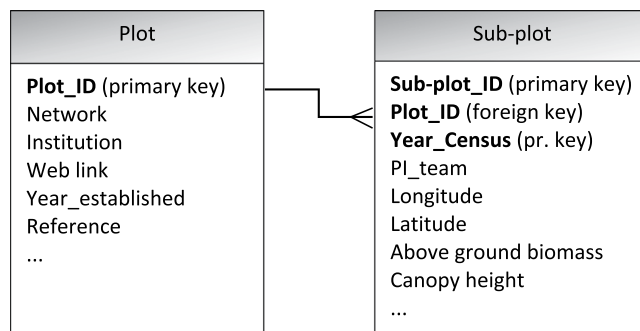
Plot

**Plot_ID** (primary key)
Network
Institution
Web link
Year_established
Reference
...

Sub-plot

**Sub-plot_ID** (primary key)
**Plot_ID** (foreign key)
**Year_Census** (pr. key)
PI_team
Longitude
Latitude
Above ground biomass
Canopy height
...